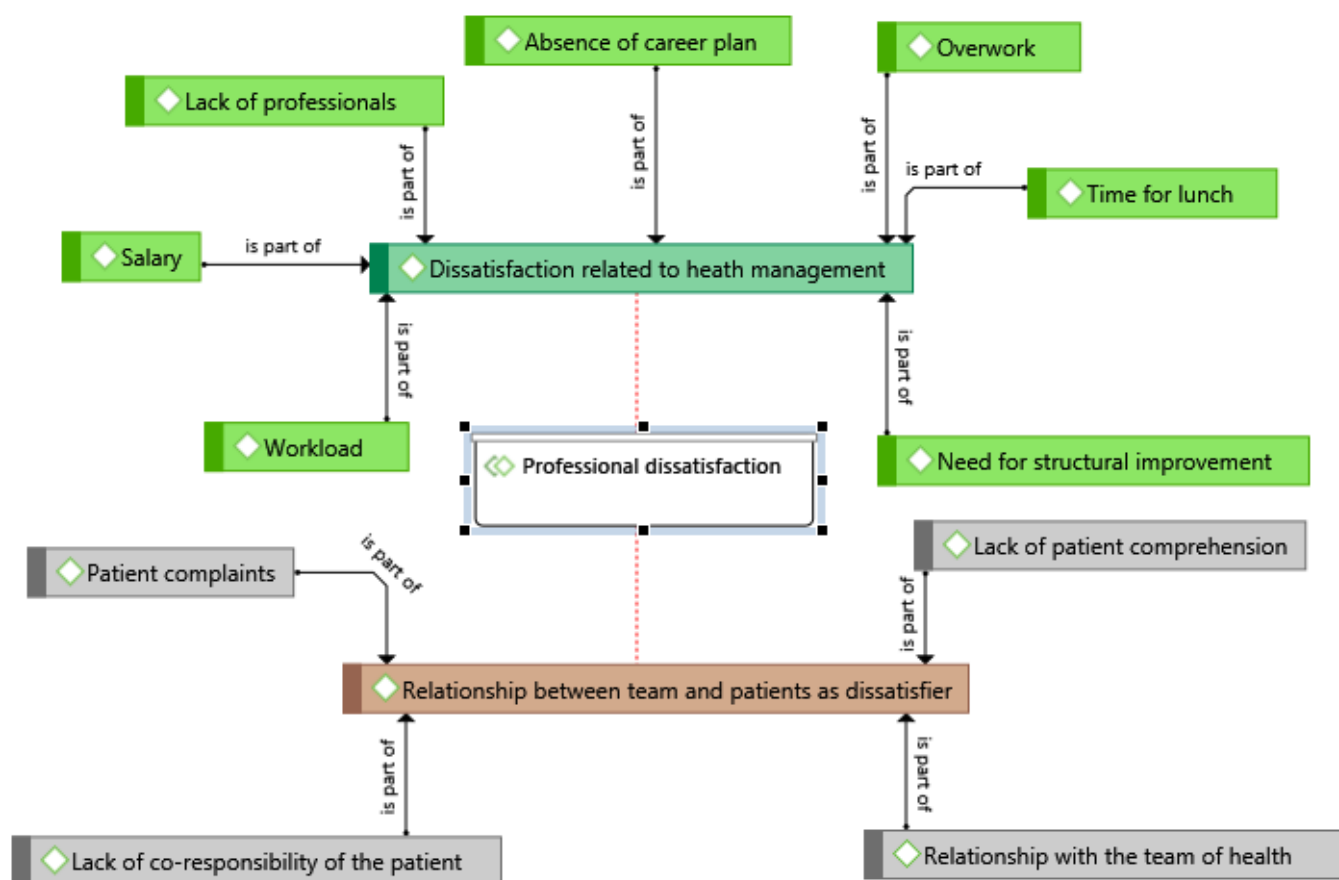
Absence of career plan

Overwork

Lack of professionals

is part of

is part of

is part of

is part of

Time for lunch

Salary

is part of

Dissatisfaction related to heath management

is part of

is part of

Workload

Professional dissatisfaction

Need for structural improvement

Lack of patient comprehension

Patient complaints

is part of

is part of

Relationship between team and patients as dissatisfier

is part of

is part of

Lack of co-responsibility of the patient

Relationship with the team of health